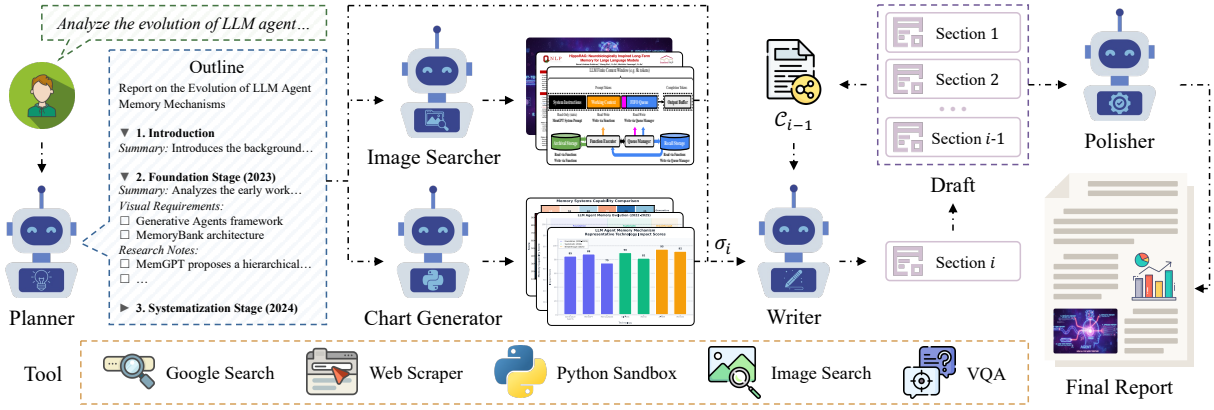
Analyze the evolution of LLM agent...

Outline

Report on the Evolution of LLM Agent Memory Mechanisms

▼ 1. Introduction
Summary: Introduces the background...

▼ 2. Foundation Stage (2023)
Summary: Analyzes the early work...
Visual Requirements:
☐ Generative Agents framework
☐ MemoryBank architecture
Research Notes:
☐ MemGPT proposes a hierarchical...
☐ ...

► 3. Systematization Stage (2024)

Planner

Image Searcher

Chart Generator

Memory Systems Capability Comparison

LLM Agent Memory Mechanism Representative Technology Impact Scores

$\sigma_i$

$\mathcal{C}_{i-1}$

Writer

Section 1
Section 2
...
Section $i$-1

Draft

Section $i$

Polisher

Final Report

Tool

Google Search

Web Scraper

Python Sandbox

Image Search

VQA